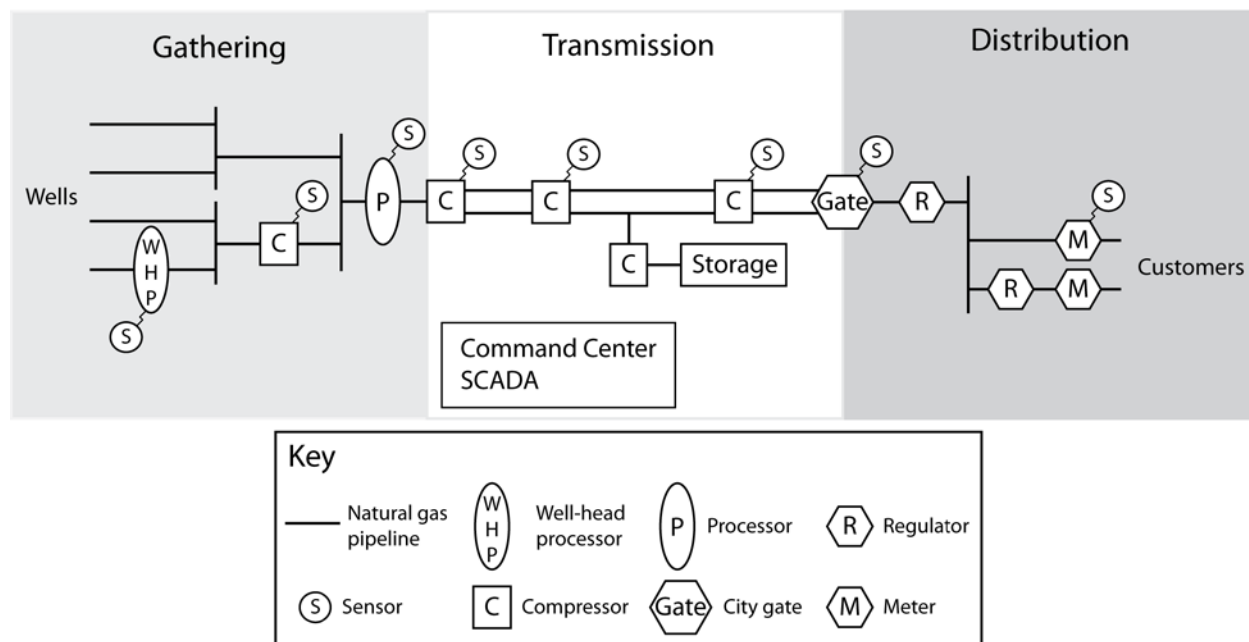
Gathering

Transmission

Distribution

Wells

S

W
H
P

S

C

S

P

S

C

S

C

S

C

S

Gate

R

S

M

R

M

Customers

C

Storage

Command Center
SCADA

Key

Natural gas pipeline

W
H
P

Well-head processor

P

Processor

R

Regulator

S

Sensor

C

Compressor

Gate

City gate

M

Meter